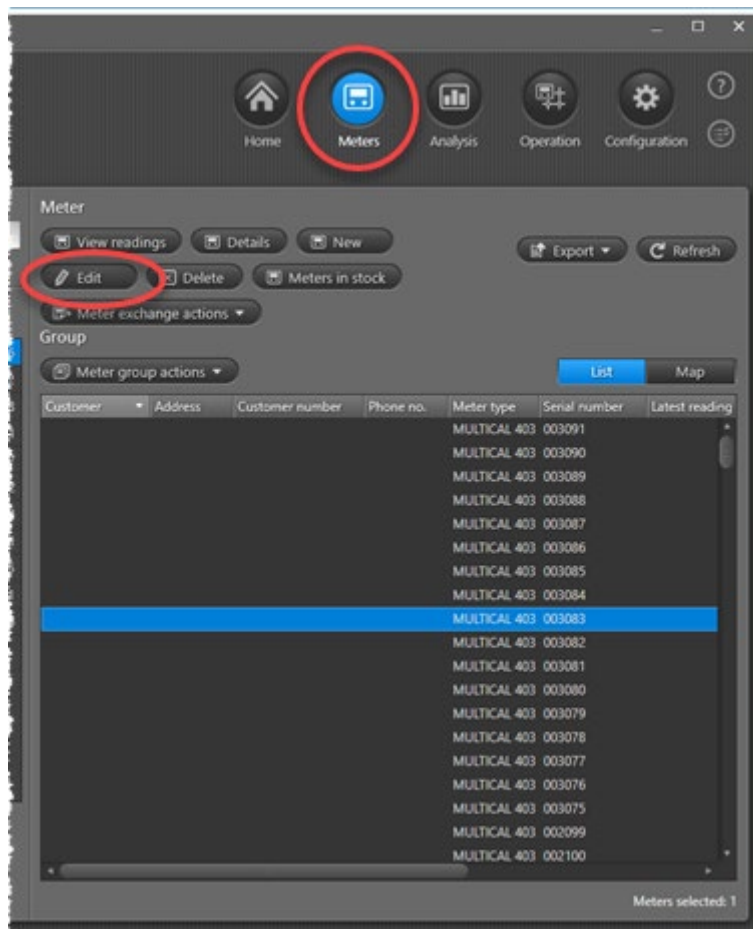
Home Meters Analysis Operation Configuration

Meter

View readings Details New

Edit Delete Meters in stock

Meter exchange actions

Export Refresh

Group

Meter group actions

List Map

| Customer | Address | Customer number | Phone no. | Meter type | Serial number | Latest reading |
|---|---|---|---|---|---|---|
| | | | | MULTICAL 403 | 003091 | |
| | | | | MULTICAL 403 | 003090 | |
| | | | | MULTICAL 403 | 003089 | |
| | | | | MULTICAL 403 | 003088 | |
| | | | | MULTICAL 403 | 003087 | |
| | | | | MULTICAL 403 | 003086 | |
| | | | | MULTICAL 403 | 003085 | |
| | | | | MULTICAL 403 | 003084 | |
| | | | | MULTICAL 403 | 003083 | |
| | | | | MULTICAL 403 | 003082 | |
| | | | | MULTICAL 403 | 003081 | |
| | | | | MULTICAL 403 | 003080 | |
| | | | | MULTICAL 403 | 003079 | |
| | | | | MULTICAL 403 | 003078 | |
| | | | | MULTICAL 403 | 003077 | |
| | | | | MULTICAL 403 | 003076 | |
| | | | | MULTICAL 403 | 003075 | |
| | | | | MULTICAL 403 | 002099 | |
| | | | | MULTICAL 403 | 002100 | |

Meters selected: 1